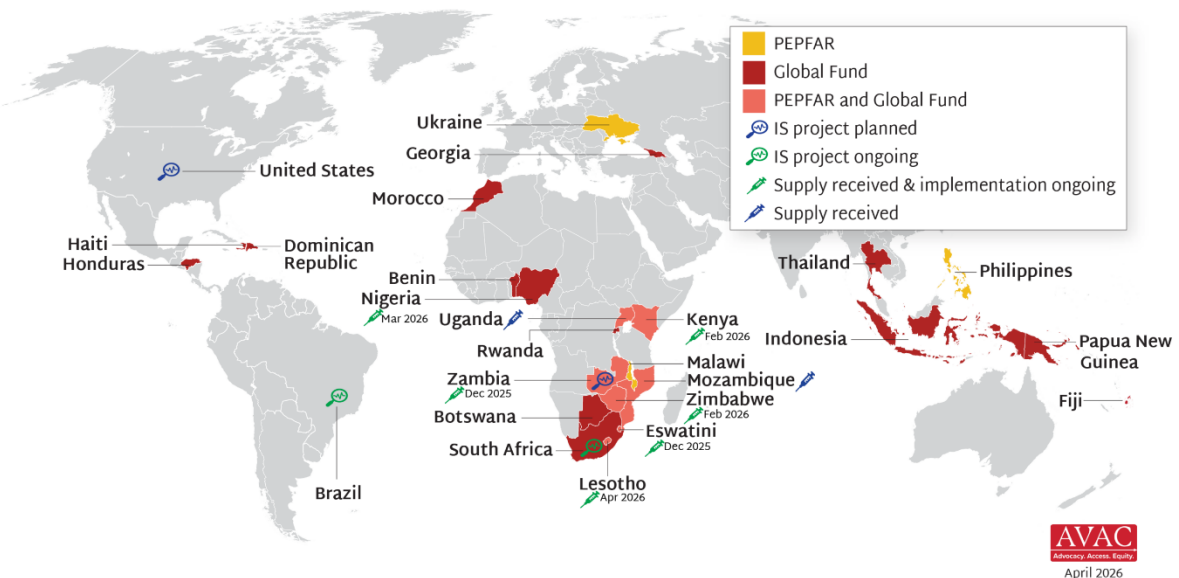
PEPFAR
Global Fund
PEPFAR and Global Fund
IS project planned
IS project ongoing
Supply received & implementation ongoing
Supply received

Ukraine
Georgia
United States
Morocco
Haiti
Honduras
Dominican Republic
Benin
Nigeria
Mar 2026
Uganda
Kenya
Feb 2026
Rwanda
Malawi
Zambia
Dec 2025
Mozambique
Zimbabwe
Feb 2026
Botswana
Eswatini
Dec 2025
South Africa
Lesotho
Apr 2026
Brazil
Thailand
Philippines
Indonesia
Papua New Guinea
Fiji

AVAC
Advocacy. Access. Equity.
April 2026